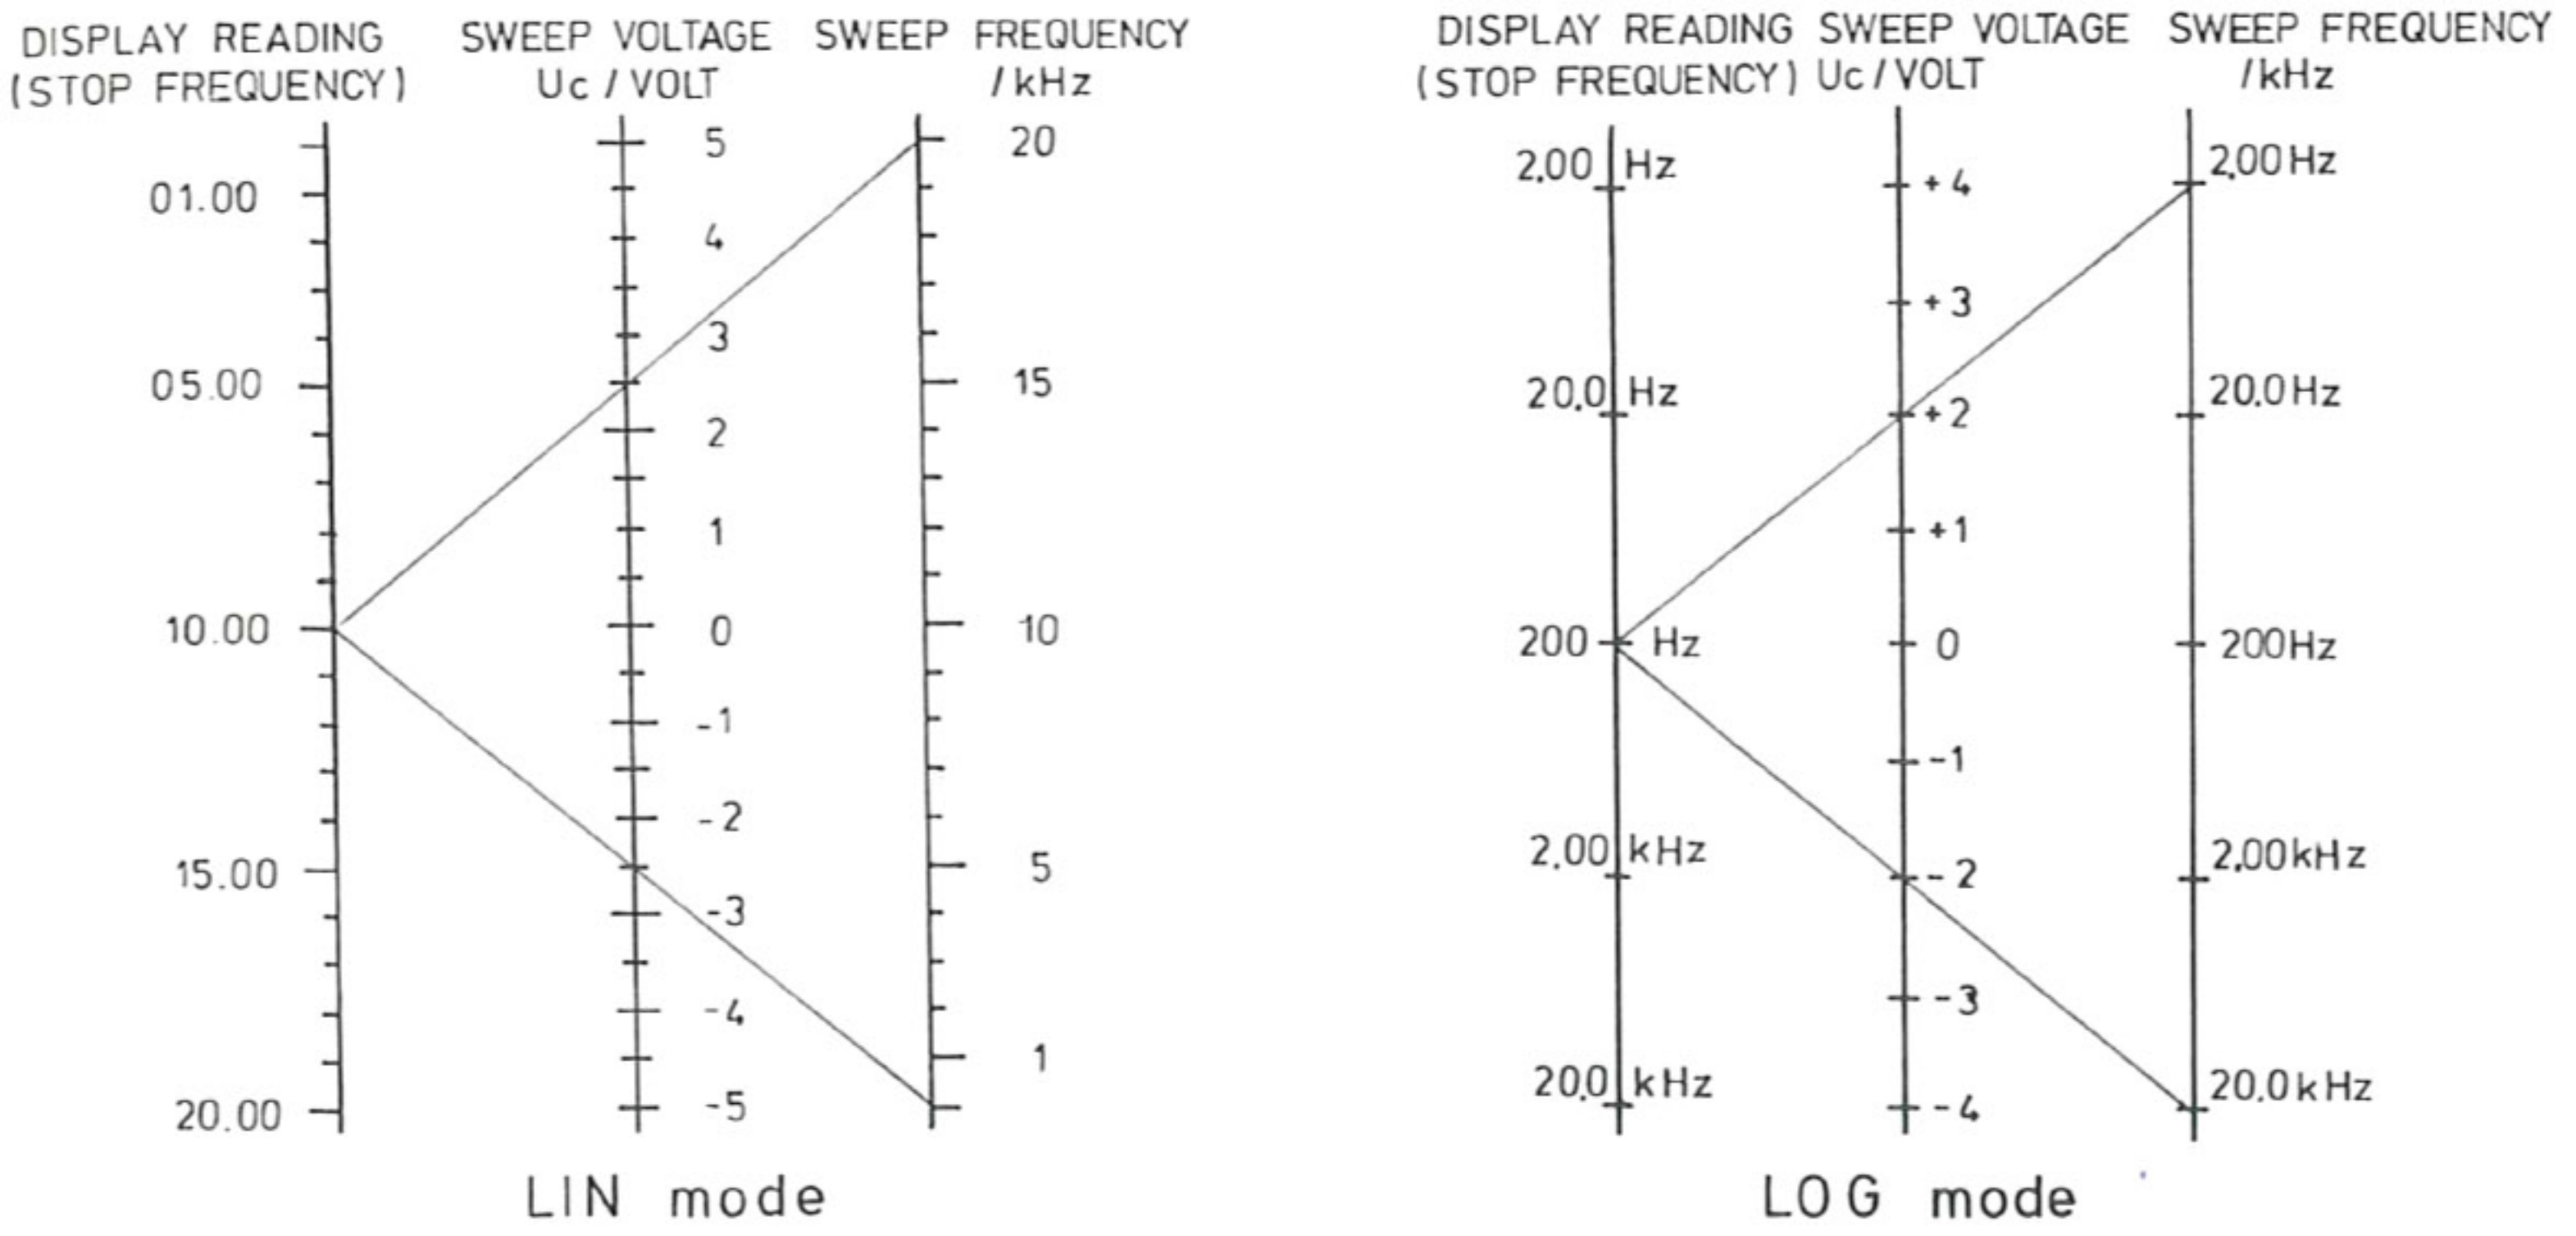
DISPLAY READING (STOP FREQUENCY)

SWEEP VOLTAGE Uc / VOLT

SWEEP FREQUENCY / kHz

01.00
05.00
10.00
15.00
20.00

5
4
3
2
1
0
-1
-2
-3
-4
-5

20
15
10
5
1

LIN mode

DISPLAY READING (STOP FREQUENCY)

SWEEP VOLTAGE Uc / VOLT

SWEEP FREQUENCY / kHz

2,00 Hz
20,0 Hz
200 Hz
2,00 kHz
20,0 kHz

+4
+3
+2
+1
0
-1
-2
-3
-4

2,00 Hz
20,0 Hz
200Hz
2,00 kHz
20,0 kHz

LOG mode